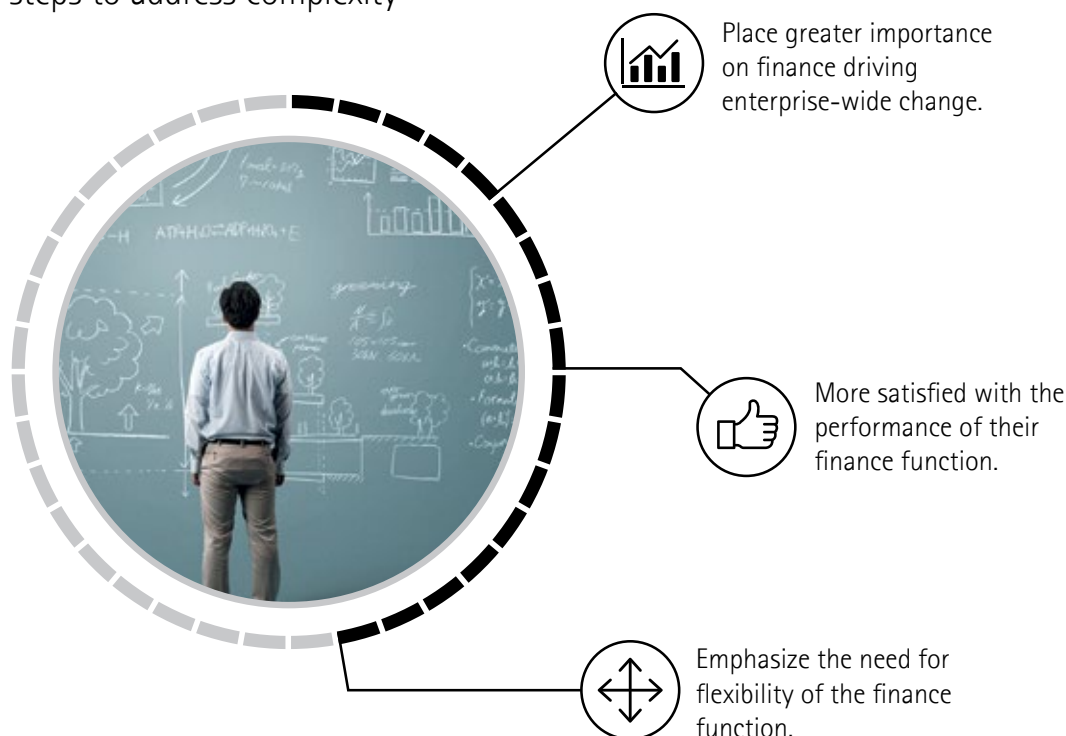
steps to address complexity

Place greater importance on finance driving enterprise-wide change.

More satisfied with the performance of their finance function.

Emphasize the need for flexibility of the finance function.